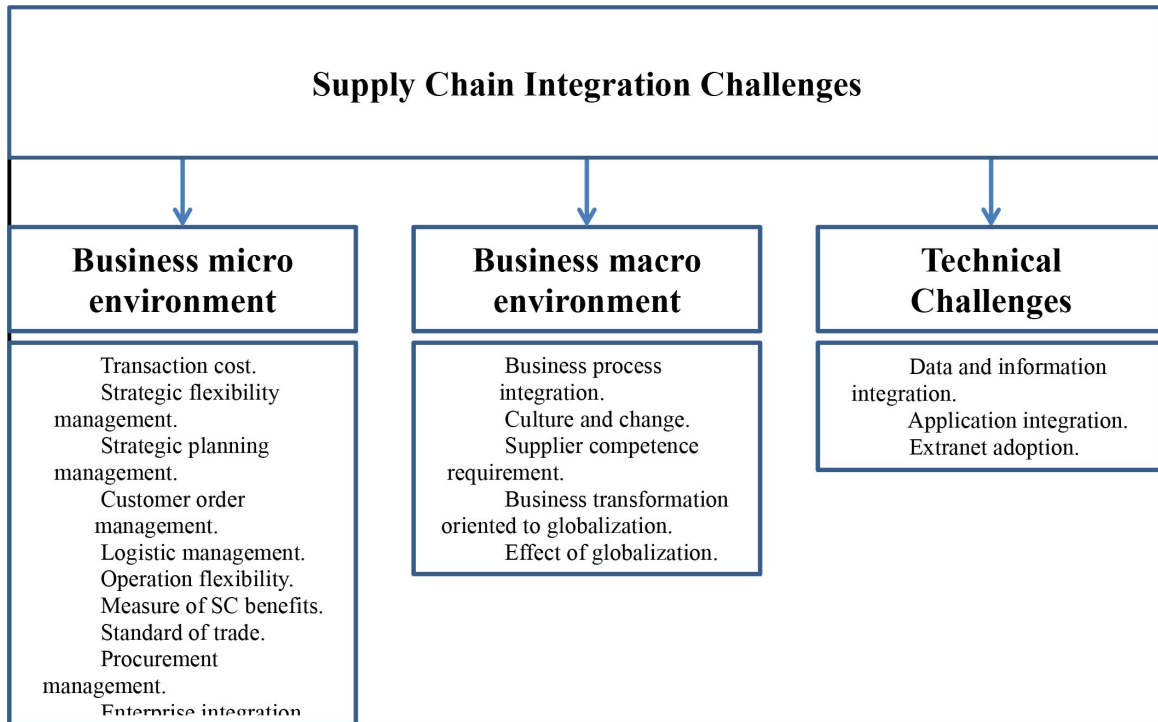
Supply Chain Integration Challenges

Business micro environment

Business macro environment

Technical Challenges

Transaction cost.
Strategic flexibility management.
Strategic planning management.
Customer order management.
Logistic management.
Operation flexibility.
Measure of SC benefits.
Standard of trade.
Procurement management.
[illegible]

Business process integration.
Culture and change.
Supplier competence requirement.
Business transformation oriented to globalization.
Effect of globalization.

Data and information integration.
Application integration.
Extranet adoption.